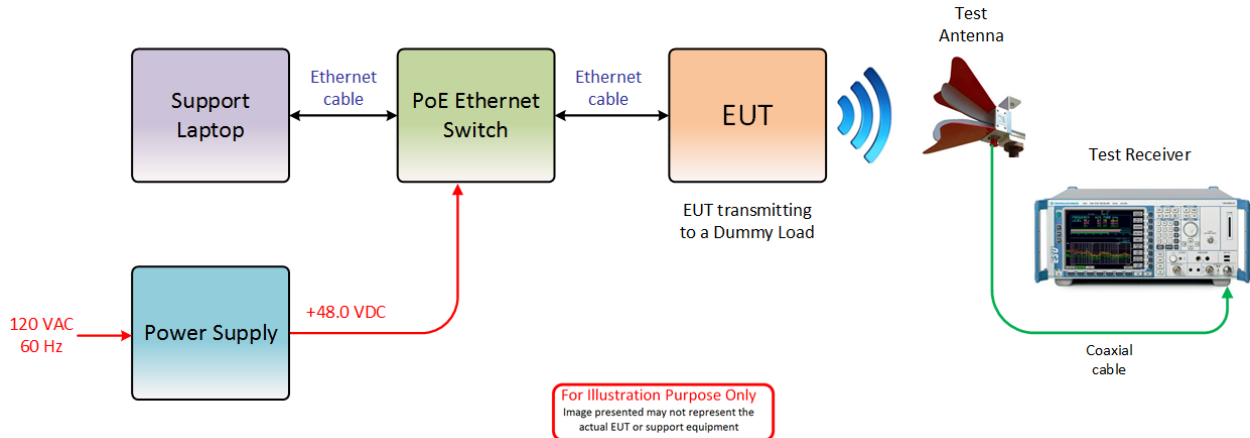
Support Laptop

Ethernet cable

PoE Ethernet Switch

Ethernet cable

EUT

EUT transmitting to a Dummy Load

Test Antenna

Test Receiver

120 VAC 60 Hz

Power Supply

+48.0 VDC

Coaxial cable

For Illustration Purpose Only
Image presented may not represent the actual EUT or support equipment